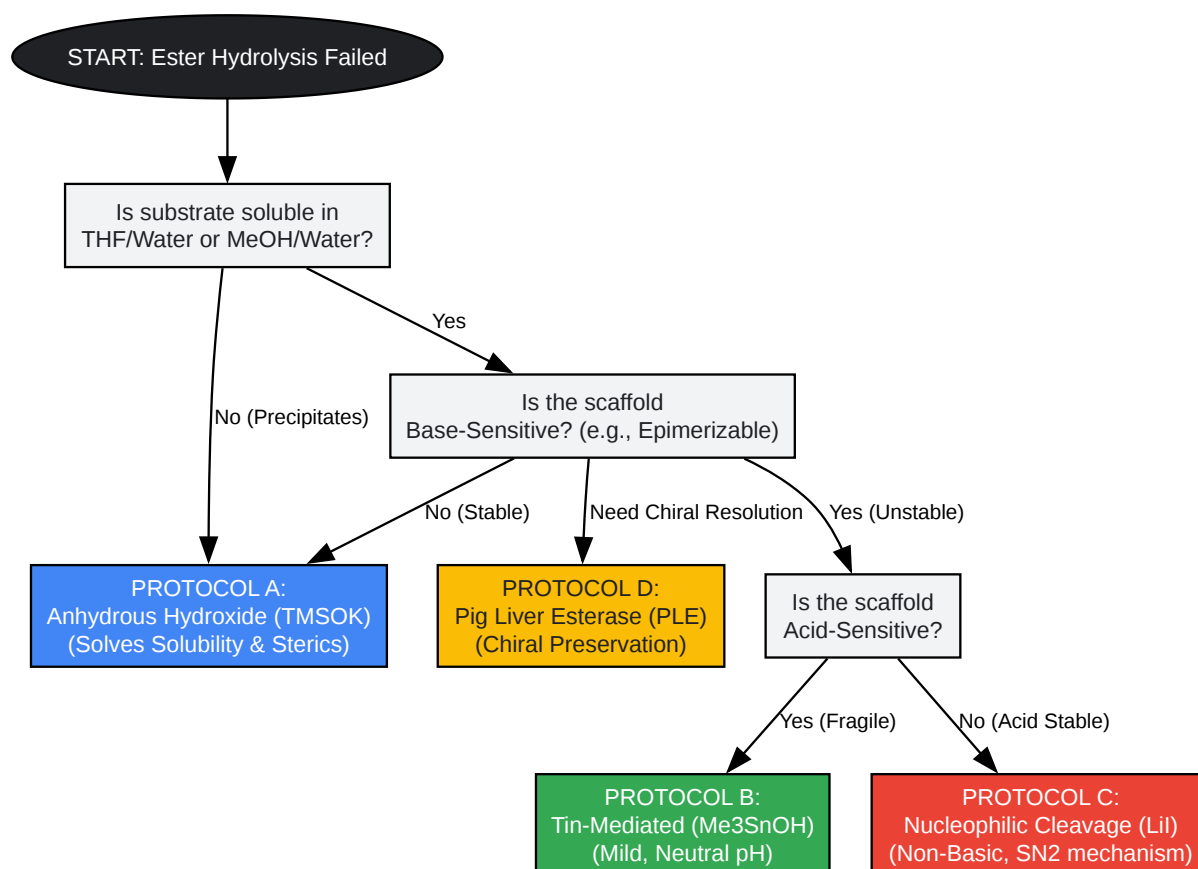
START: Ester Hydrolysis Failed

Is substrate soluble in THF/Water or MeOH/Water?

No (Precipitates)

Yes

Is the scaffold Base-Sensitive? (e.g., Epimerizable)

No (Stable)

Need Chiral Resolution

Yes (Unstable)

PROTOCOL A: Anhydrous Hydroxide (TMSOK) (Solves Solubility & Sterics)

PROTOCOL D: Pig Liver Esterase (PLE) (Chiral Preservation)

Is the scaffold Acid-Sensitive?

Yes (Fragile)

No (Acid Stable)

PROTOCOL B: Tin-Mediated (Me3SnOH) (Mild, Neutral pH)

PROTOCOL C: Nucleophilic Cleavage (LiI) (Non-Basic, SN2 mechanism)